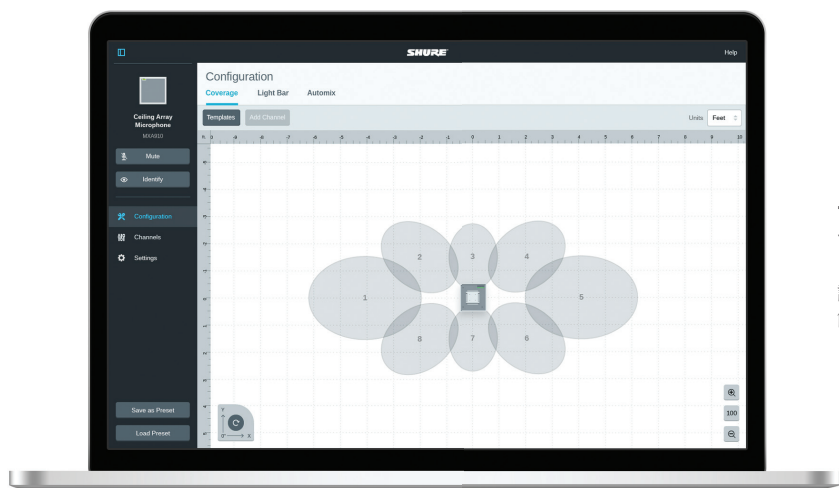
SHURE

Help

Ceiling Array Microphone

MXA910

Mute

Identify

Configuration

Channels

Settings

Save as Preset

Load Preset

Configuration

Coverage

Light Bar

Automix

Templates

Add Channel

Units

Feet

ft

1

2

3

4

5

6

7

8

100

y

x

0